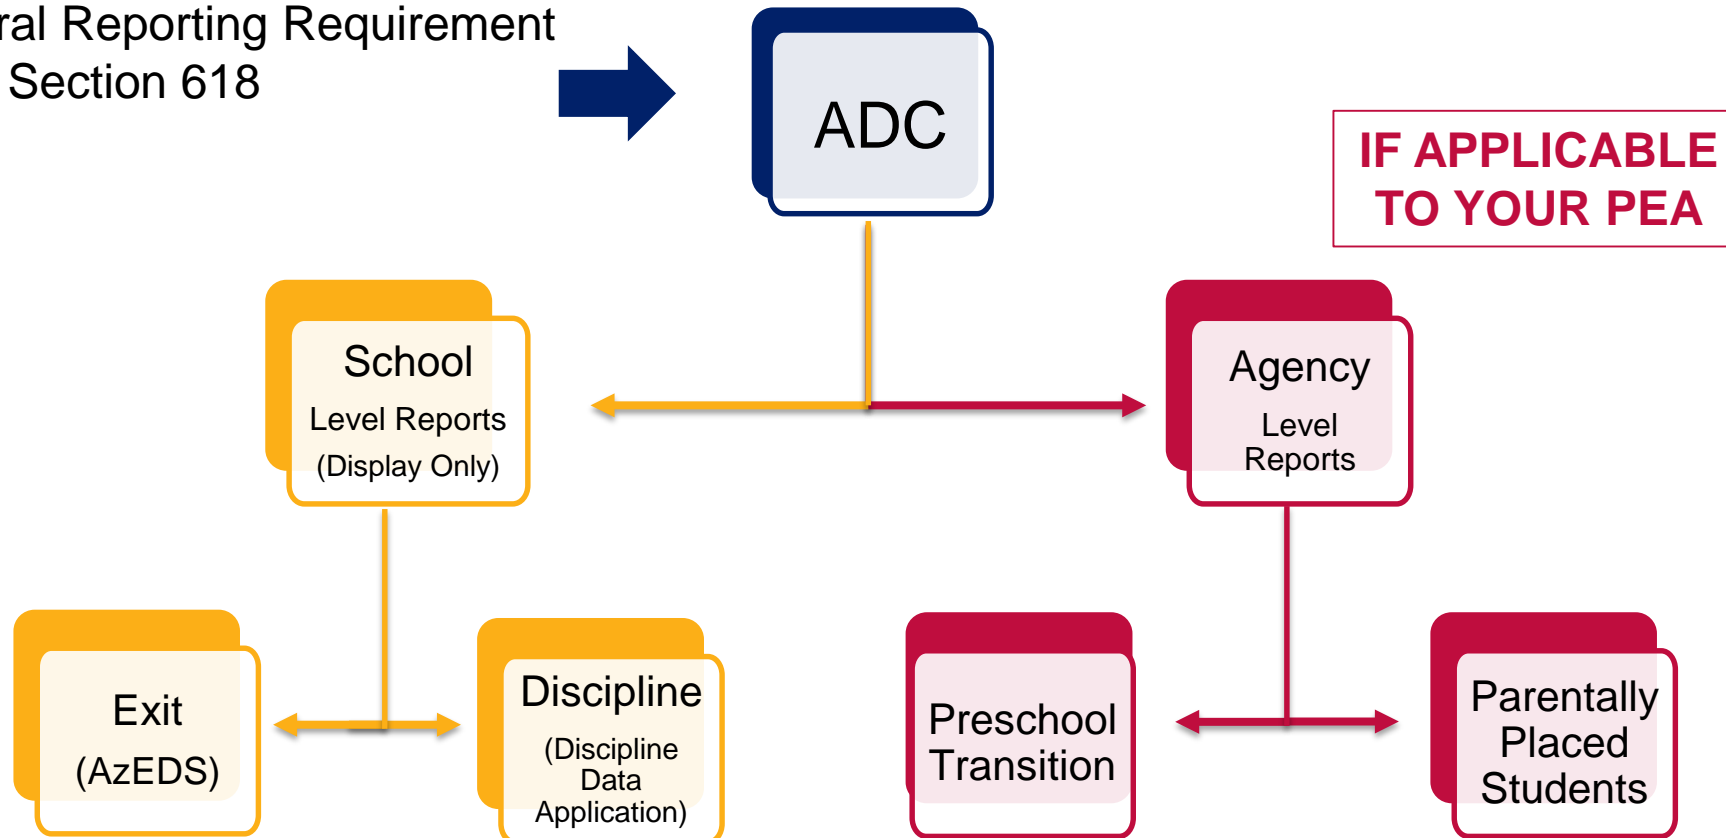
ral Reporting Requirement
Section 618

ADC

IF APPLICABLE TO YOUR PEA

School
Level Reports
(Display Only)

Agency
Level
Reports

Exit
(AzEDS)

Discipline
(Discipline Data Application)

Preschool Transition

Parentally Placed Students